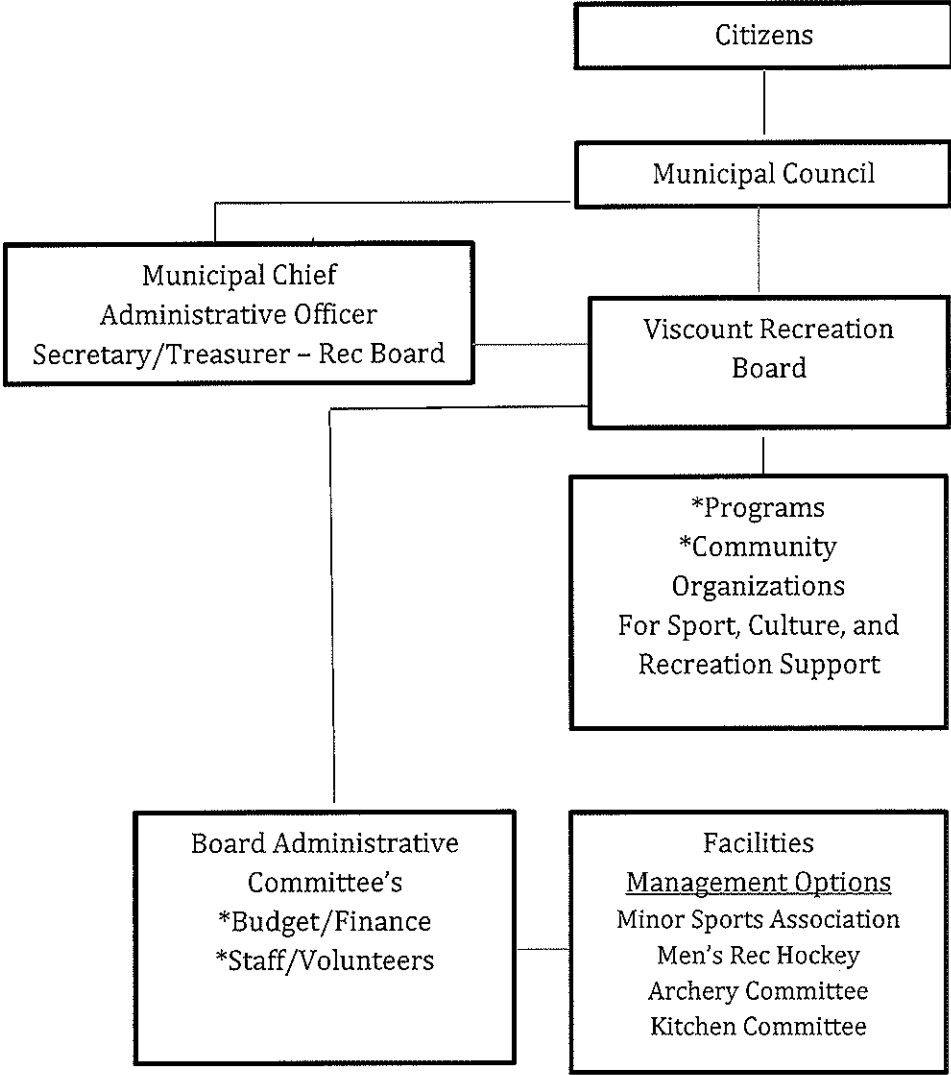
Citizens

Municipal Council

Municipal Chief Administrative Officer Secretary/Treasurer – Rec Board

Viscount Recreation Board

*Programs
*Community Organizations
For Sport, Culture, and Recreation Support

Board Administrative Committee's
*Budget/Finance
*Staff/Volunteers

Facilities
Management Options
Minor Sports Association
Men's Rec Hockey
Archery Committee
Kitchen Committee